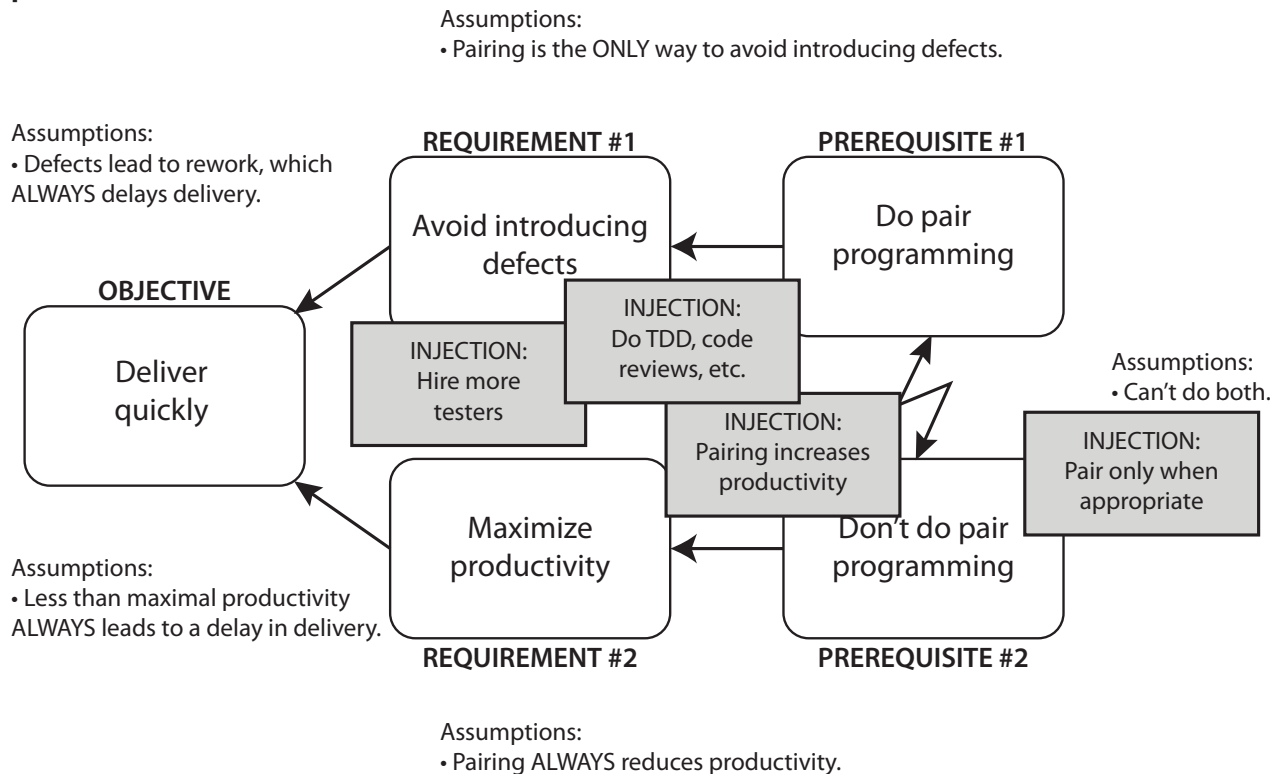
Assumptions:
• Pairing is the ONLY way to avoid introducing defects.

Assumptions:
• Defects lead to rework, which ALWAYS delays delivery.

REQUIREMENT #1

PREREQUISITE #1

Avoid introducing defects

Do pair programming

OBJECTIVE

INJECTION:
Do TDD, code reviews, etc.

INJECTION:
Hire more testers

Deliver quickly

Assumptions:
• Can't do both.

INJECTION:
Pairing increases productivity

INJECTION:
Pair only when appropriate

Maximize productivity

Don't do pair programming

Assumptions:
• Less than maximal productivity ALWAYS leads to a delay in delivery.

REQUIREMENT #2

PREREQUISITE #2

Assumptions:
• Pairing ALWAYS reduces productivity.